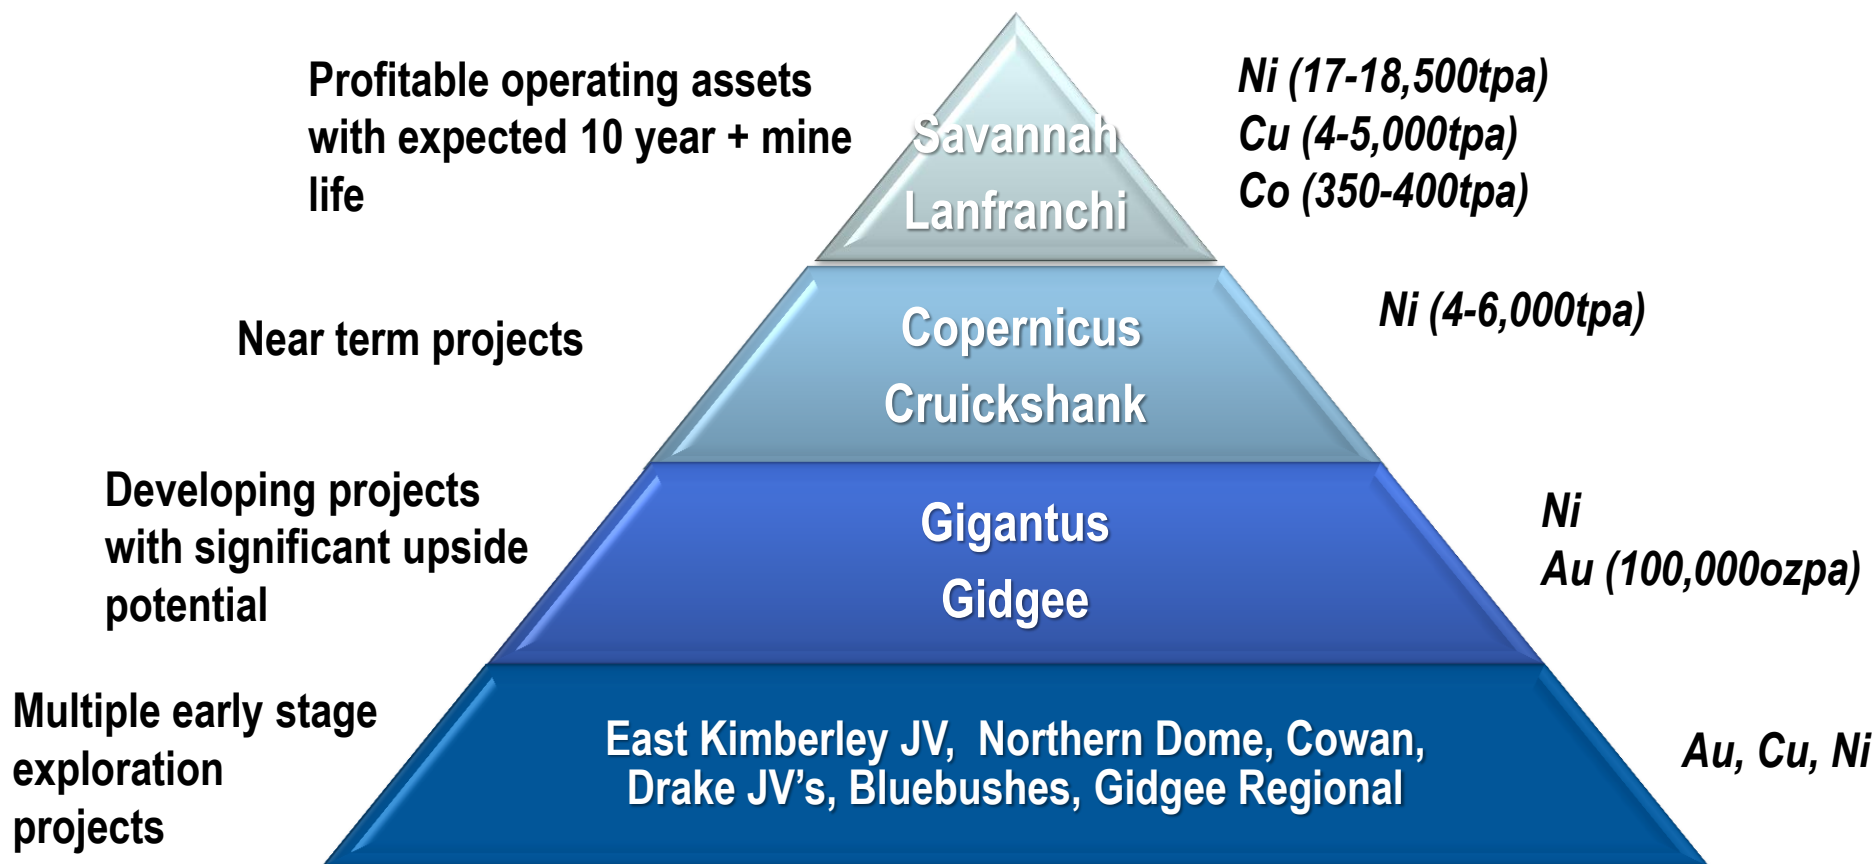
Profitable operating assets with expected 10 year + mine life

Savannah
Lanfranchi

Ni (17-18,500tpa)
Cu (4-5,000tpa)
Co (350-400tpa)

Near term projects

Copernicus
Cruickshank

Ni (4-6,000tpa)

Developing projects with significant upside potential

Gigantus
Gidgee

Ni
Au (100,000ozpa)

Multiple early stage exploration projects

East Kimberley JV, Northern Dome, Cowan, Drake JV's, Bluebushes, Gidgee Regional

Au, Cu, Ni